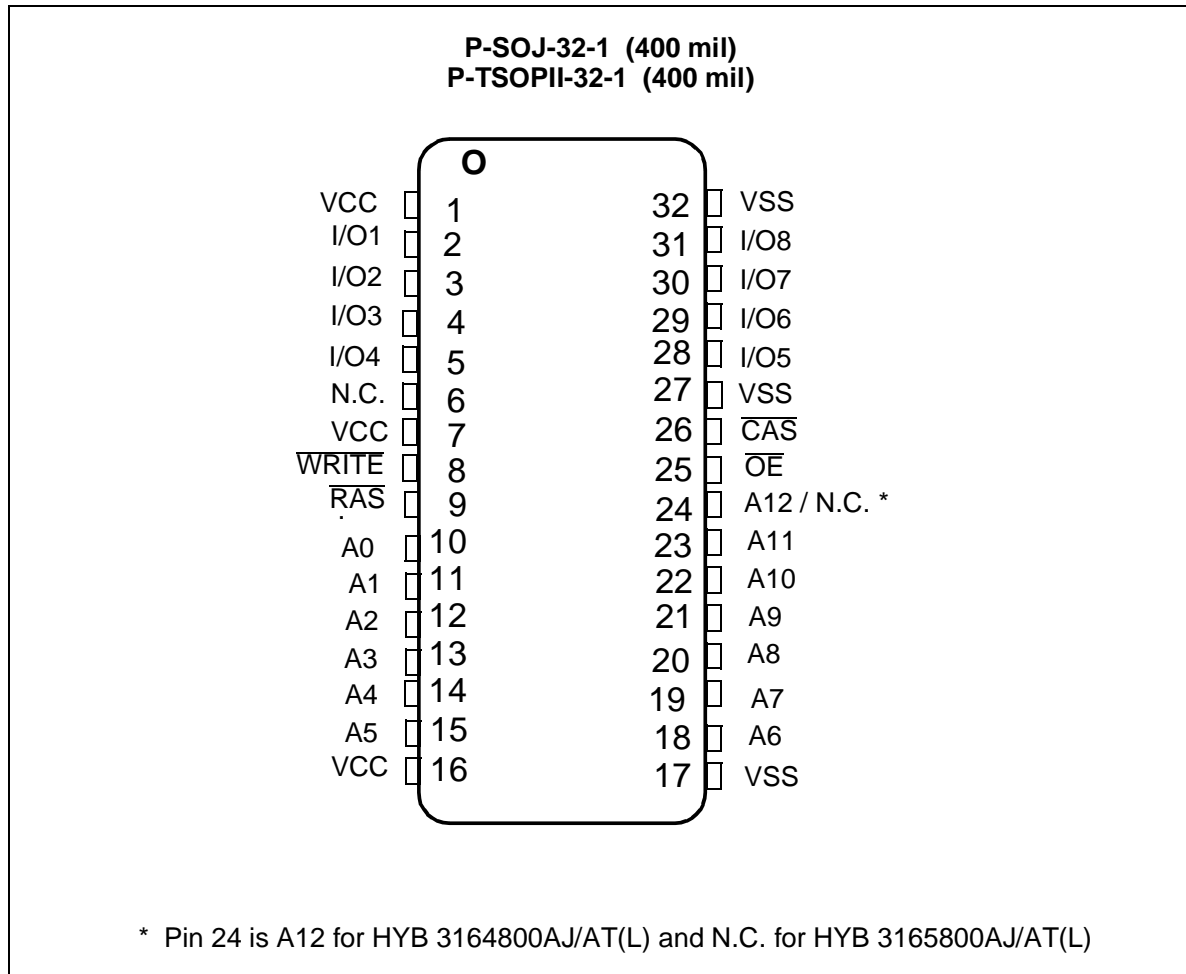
P-SOJ-32-1 (400 mil)
P-TSOPII-32-1 (400 mil)

| | | | |
|---|---|---|---|
| VCC | 1 | 32 | VSS |
| I/O1 | 2 | 31 | I/O8 |
| I/O2 | 3 | 30 | I/O7 |
| I/O3 | 4 | 29 | I/O6 |
| I/O4 | 5 | 28 | I/O5 |
| N.C. | 6 | 27 | VSS |
| VCC | 7 | 26 | $\overline{CAS}$ |
| $\overline{WRITE}$ | 8 | 25 | $\overline{OE}$ |
| $\overline{RAS}$ | 9 | 24 | A12 / N.C. * |
| A0 | 10 | 23 | A11 |
| A1 | 11 | 22 | A10 |
| A2 | 12 | 21 | A9 |
| A3 | 13 | 20 | A8 |
| A4 | 14 | 19 | A7 |
| A5 | 15 | 18 | A6 |
| VCC | 16 | 17 | VSS |

* Pin 24 is A12 for HYB 3164800AJ/AT(L) and N.C. for HYB 3165800AJ/AT(L)